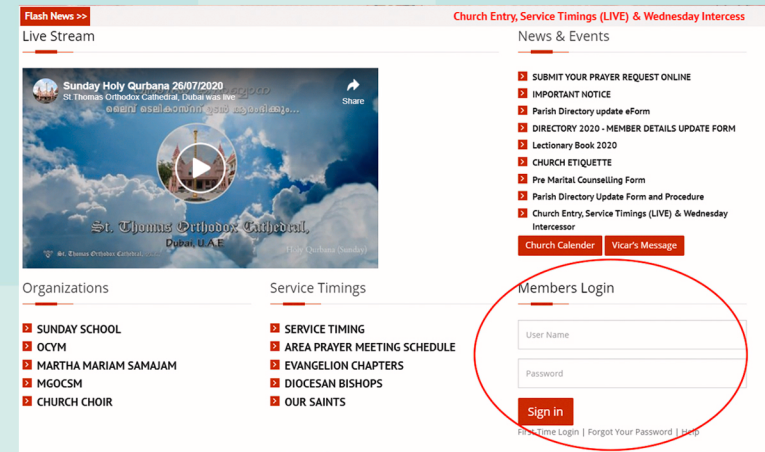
Flash News >>

Church Entry, Service Timings (LIVE) & Wednesday Intercess

Live Stream

Sunday Holy Qurbana 26/07/2020
St Thomas Orthodox Cathedral, Dubai was live
ലൈവ് ടെലികാസ്റ്റ് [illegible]

Share

St. Thomas Orthodox Cathedral,
Dubai, U.A.E

St. Thomas Orthodox Cathedral

(Holy Qurbana (Sunday)

News & Events

SUBMIT YOUR PRAYER REQUEST ONLINE
IMPORTANT NOTICE
Parish Directory update eForm
DIRECTORY 2020 - MEMBER DETAILS UPDATE FORM
Lectionary Book 2020
CHURCH ETIQUETTE
Pre Marital Counselling Form
Parish Directory Update Form and Procedure
Church Entry, Service Timings (LIVE) & Wednesday Intercessor

Church Calender
Vicar's Message

Organizations

SUNDAY SCHOOL
OCYM
MARTHA MARIAM SAMAJAM
MGOCSM
CHURCH CHOIR

Service Timings

SERVICE TIMING
AREA PRAYER MEETING SCHEDULE
EVANGELION CHAPTERS
DIOCESAN BISHOPS
OUR SAINTS

Members Login

User Name

Password

Sign in

First Time Login | Forgot Your Password | Help